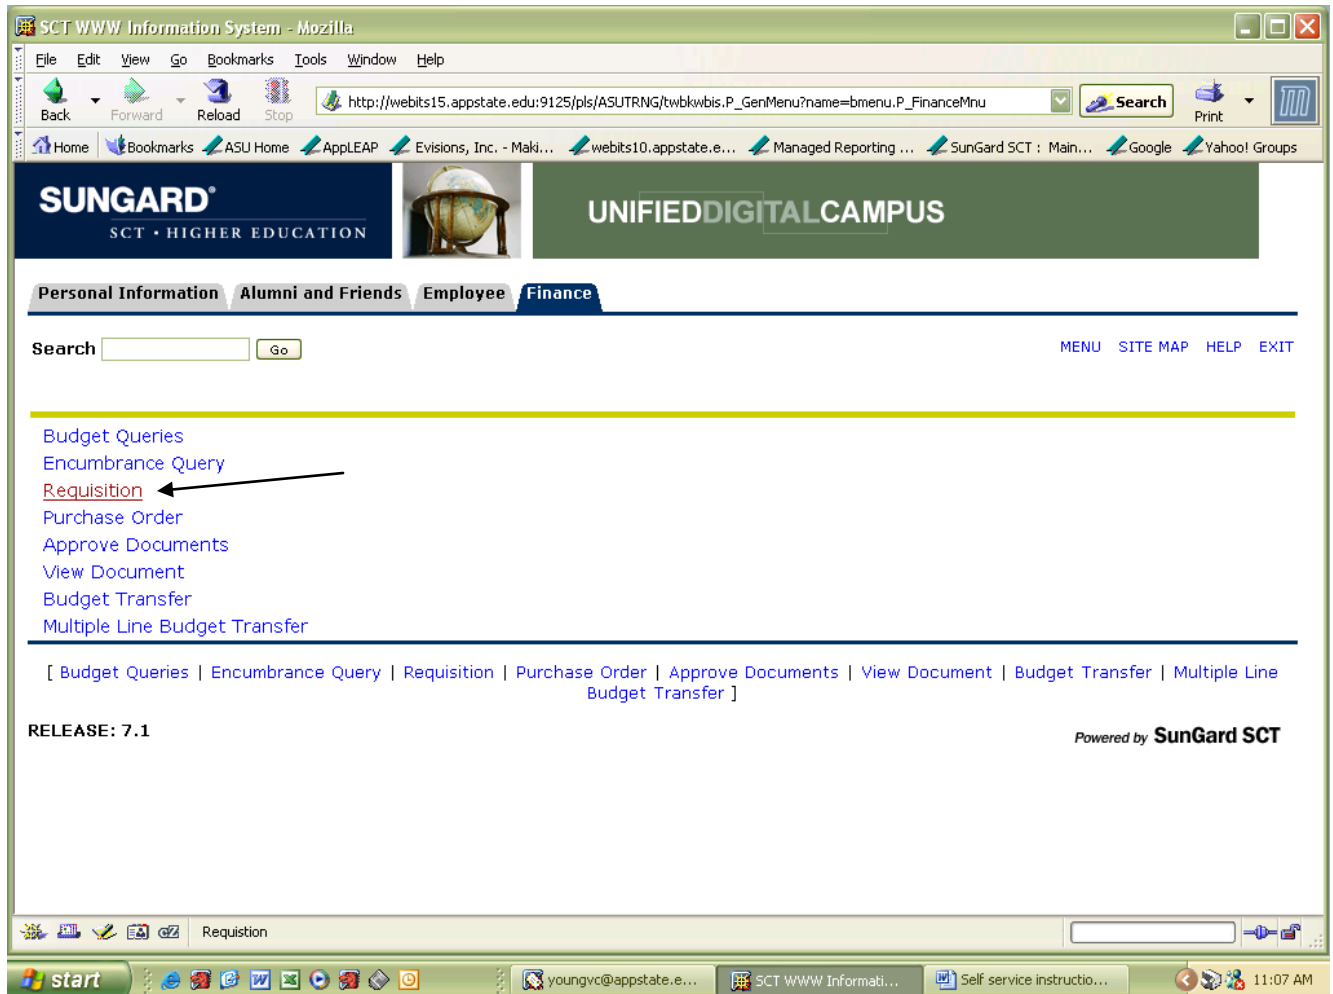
SCT WWW Information System - Mozilla

File Edit View Go Bookmarks Tools Window Help

Back Forward Reload Stop http://webits15.appstate.edu:9125/pls/ASUTRNG/twbkwbis.P_GenMenu?name=bmenu.P_FinanceMnu Search Print

Home Bookmarks ASU Home AppLEAP Evisions, Inc. - Maki... webits10.appstate.e... Managed Reporting ... SunGard SCT : Main... Google Yahoo! Groups

SUNGARD SCT • HIGHER EDUCATION

UNIFIEDDIGITALCAMPUS

Personal Information Alumni and Friends Employee Finance

Search Go

MENU SITE MAP HELP EXIT

Budget Queries
Encumbrance Query
Requisition
Purchase Order
Approve Documents
View Document
Budget Transfer
Multiple Line Budget Transfer

[ Budget Queries | Encumbrance Query | Requisition | Purchase Order | Approve Documents | View Document | Budget Transfer | Multiple Line Budget Transfer ]

RELEASE: 7.1

Powered by SunGard SCT

Requsition

start youngvc@appstate.e... SCT WWW Informati... Self service instructio... 11:07 AM